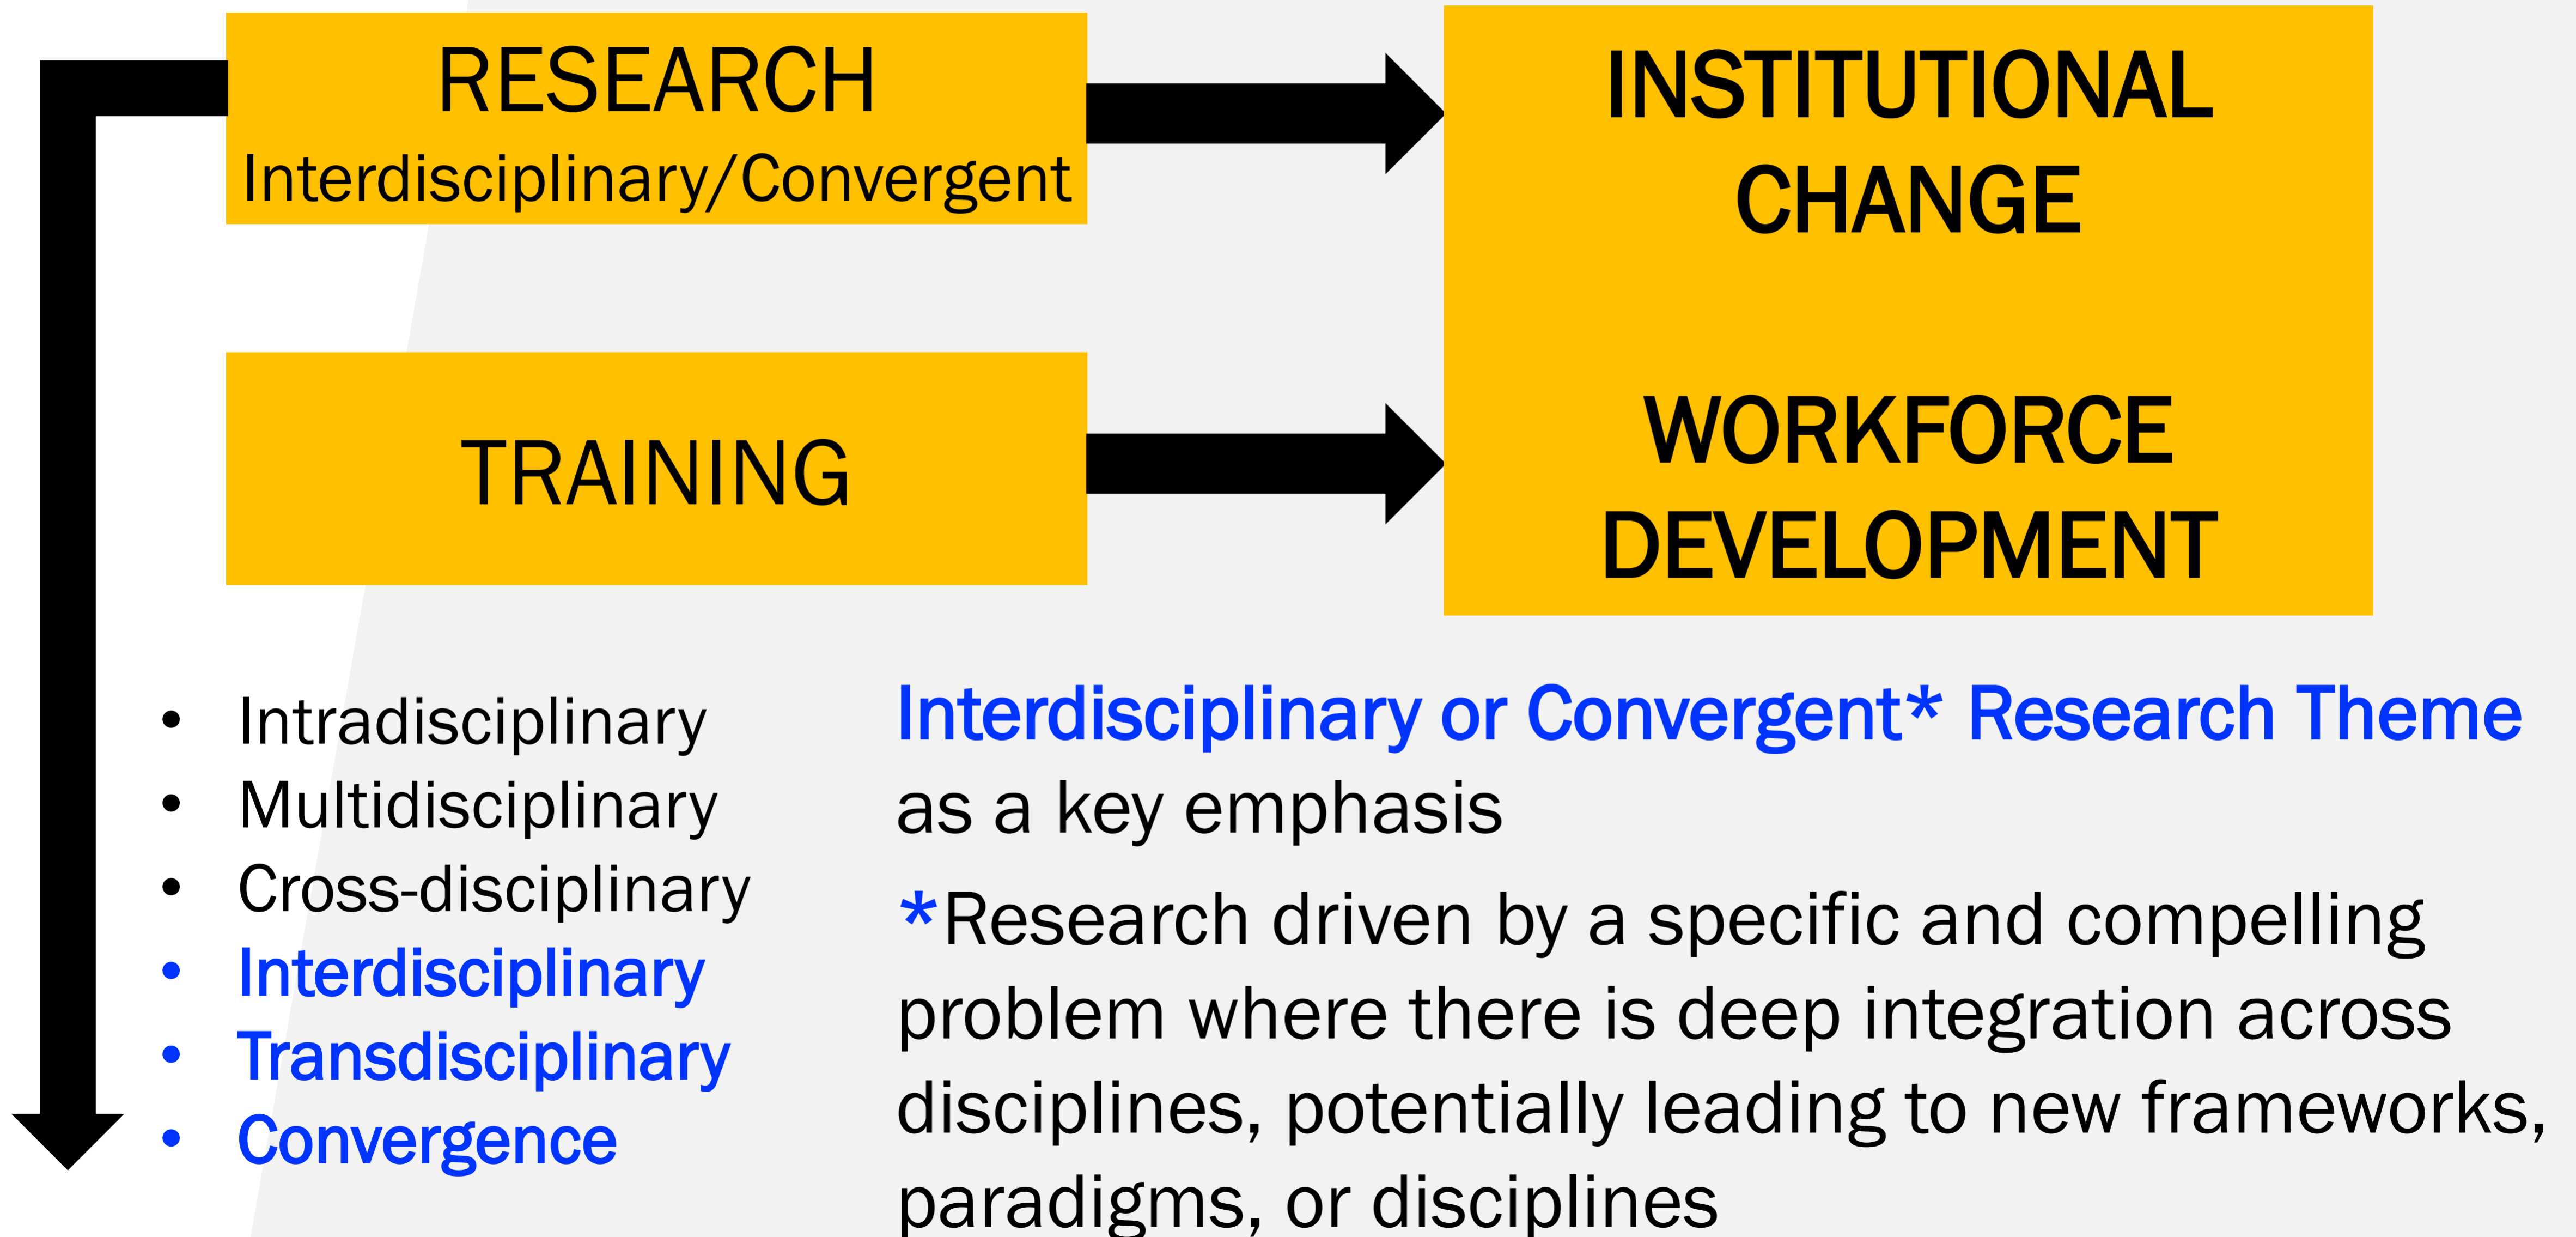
RESEARCH
Interdisciplinary/Convergent

INSTITUTIONAL CHANGE

TRAINING

WORKFORCE DEVELOPMENT

• Intradisciplinary
• Multidisciplinary
• Cross-disciplinary
• Interdisciplinary
• Transdisciplinary
• Convergence

Interdisciplinary or Convergent* Research Theme as a key emphasis

*Research driven by a specific and compelling problem where there is deep integration across disciplines, potentially leading to new frameworks, paradigms, or disciplines